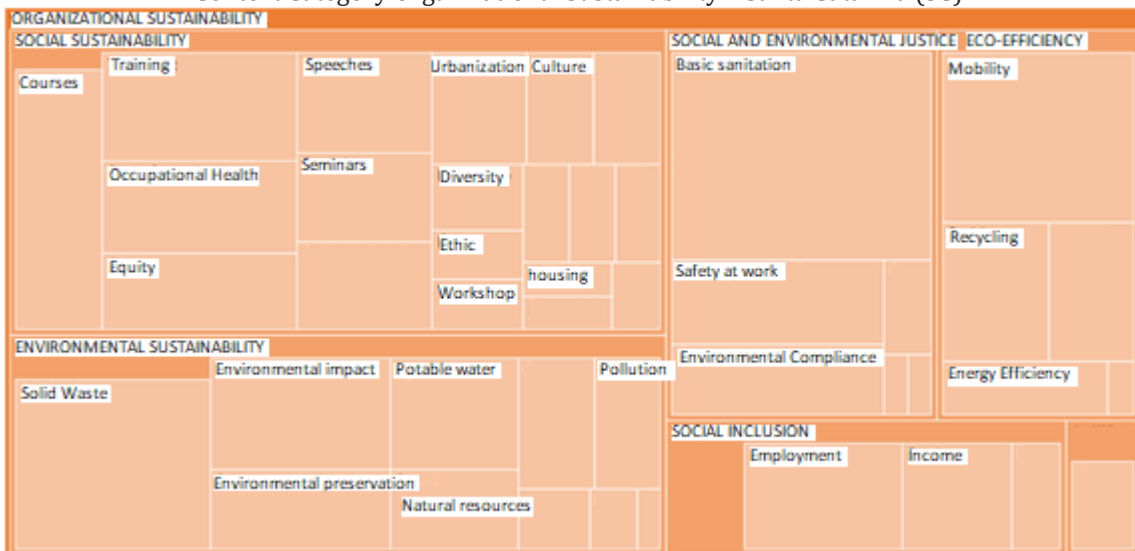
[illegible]

ORGANIZATIONAL SUSTAINABILITY

SOCIAL SUSTAINABILITY

Courses

Training

Speeches

Urbanization

Culture

Occupational Health

Seminars

Diversity

Equity

Ethic

housing

Workshop

SOCIAL AND ENVIRONMENTAL JUSTICE

Basic sanitation

Safety at work

Environmental Compliance

ECO-EFFICIENCY

Mobility

Recycling

Energy Efficiency

ENVIRONMENTAL SUSTAINABILITY

Solid Waste

Environmental impact

Potable water

Pollution

Environmental preservation

Natural resources

SOCIAL INCLUSION

Employment

Income